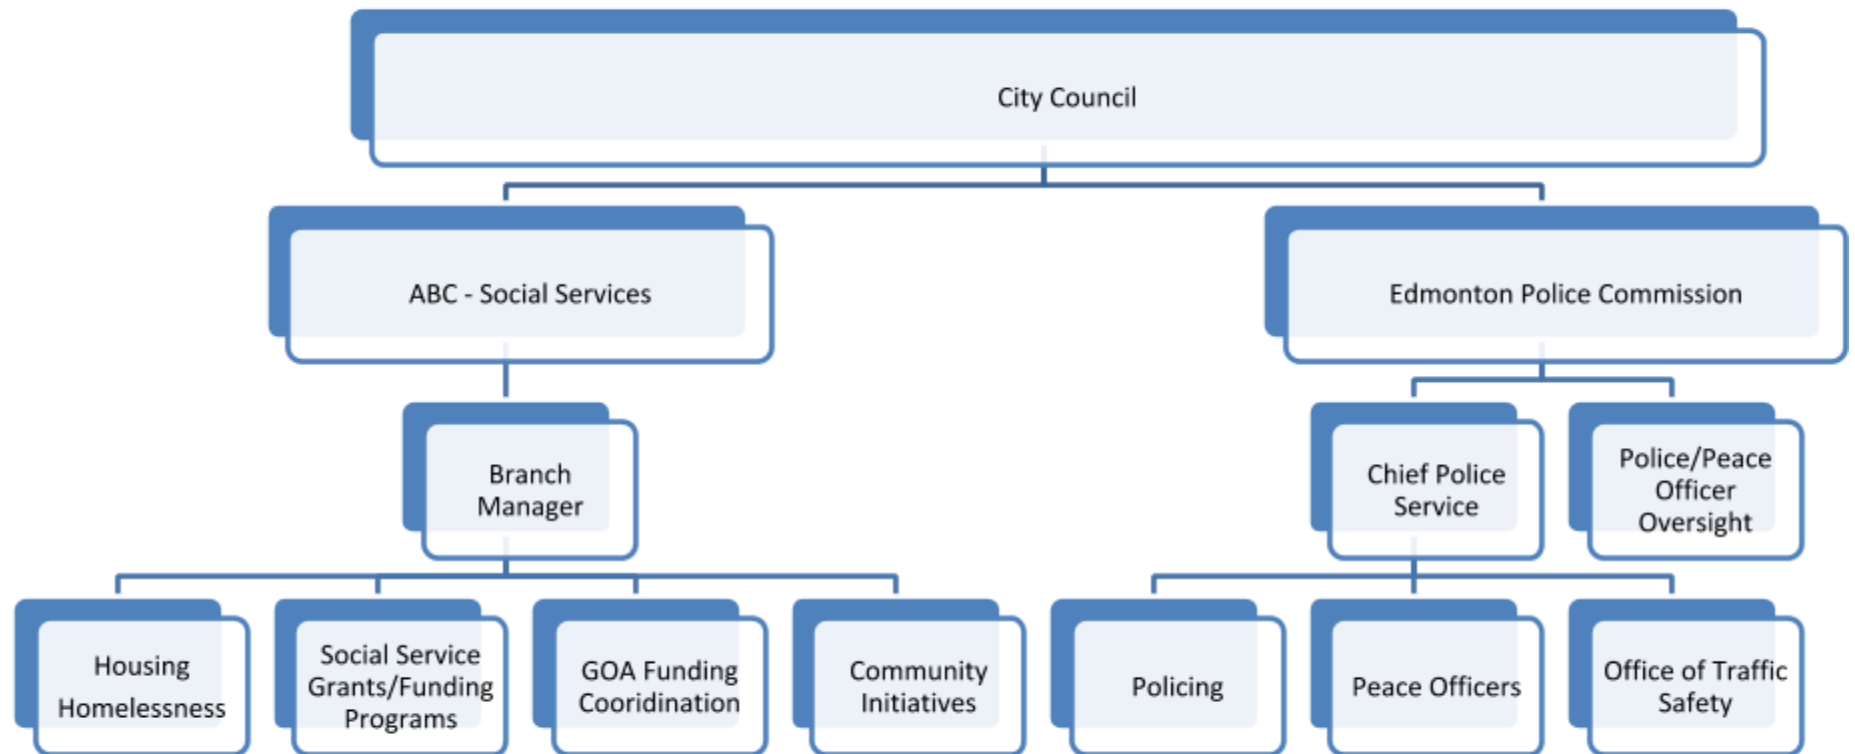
City Council

ABC - Social Services

Edmonton Police Commission

Branch Manager

Chief Police Service

Police/Peace Officer Oversight

Housing Homelessness

Social Service Grants/Funding Programs

GOA Funding Cooridination

Community Initiatives

Policing

Peace Officers

Office of Traffic Safety